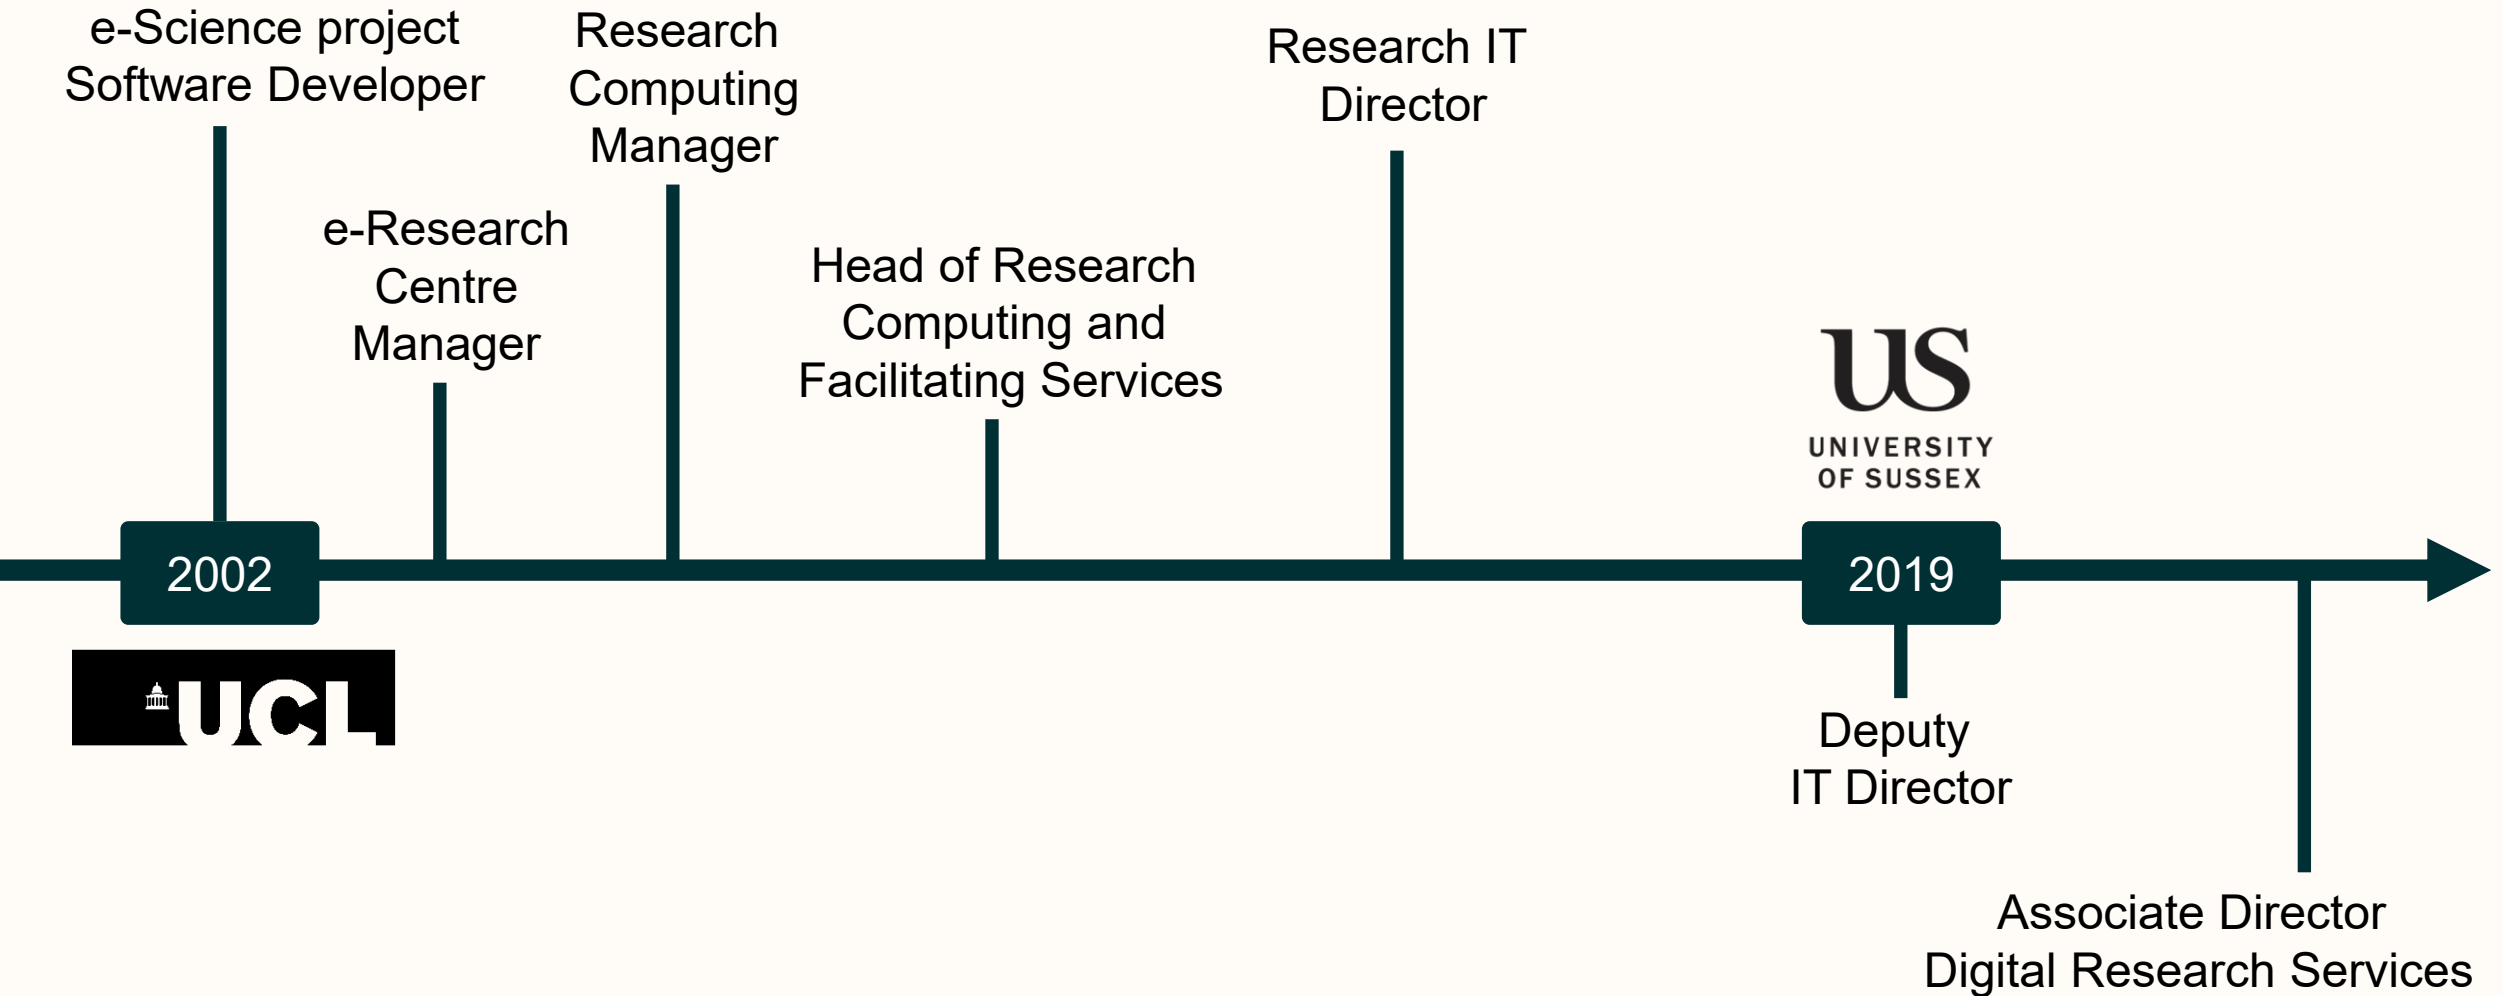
e-Science project Software Developer

e-Research Centre Manager

Research Computing Manager

Head of Research Computing and Facilitating Services

Research IT Director

US
UNIVERSITY OF SUSSEX

2002

UCL

2019

Deputy IT Director

Associate Director Digital Research Services